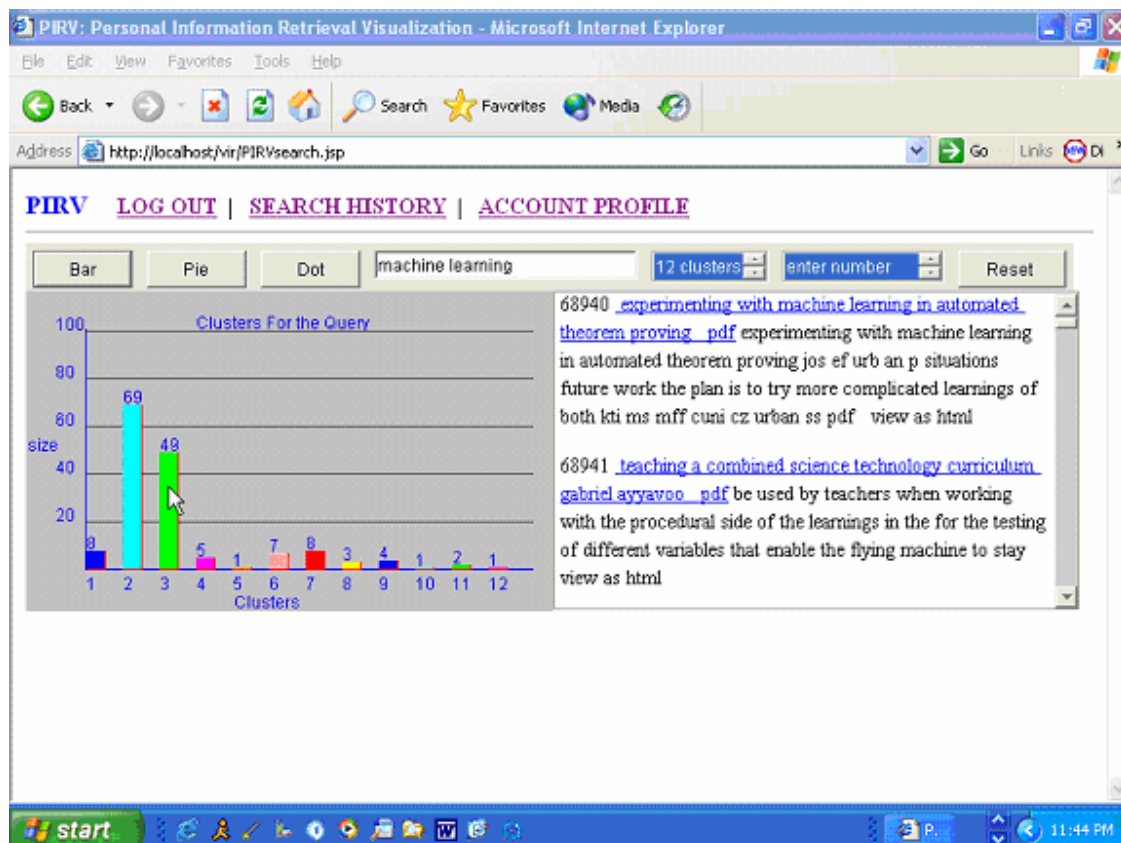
PIRV: Personal Information Retrieval Visualization - Microsoft Internet Explorer

File Edit View Favorites Tools Help

Back Search Favorites Media

Address http://localhost/vir/PIRVsearch.jsp Go Links

PIRV LOG OUT | SEARCH HISTORY | ACCOUNT PROFILE

Bar Pie Dot machine learning 12 clusters enter number Reset

Clusters For the Query

100
80
60
40
20
size

8 69 49 5 1 7 8 3 4 1 2 1

1 2 3 4 5 6 7 8 9 10 11 12
Clusters

68940 experimenting with machine learning in automated theorem proving pdf experimenting with machine learning in automated theorem proving jos ef urb an p situations future work the plan is to try more complicated learnings of both kti ms mff cuni cz urban ss pdf view as html

68941 teaching a combined science technology curriculum gabriel ayyavoo pdf be used by teachers when working with the procedural side of the learnings in the for the testing of different variables that enable the flying machine to stay view as html

start P. 11:44 PM